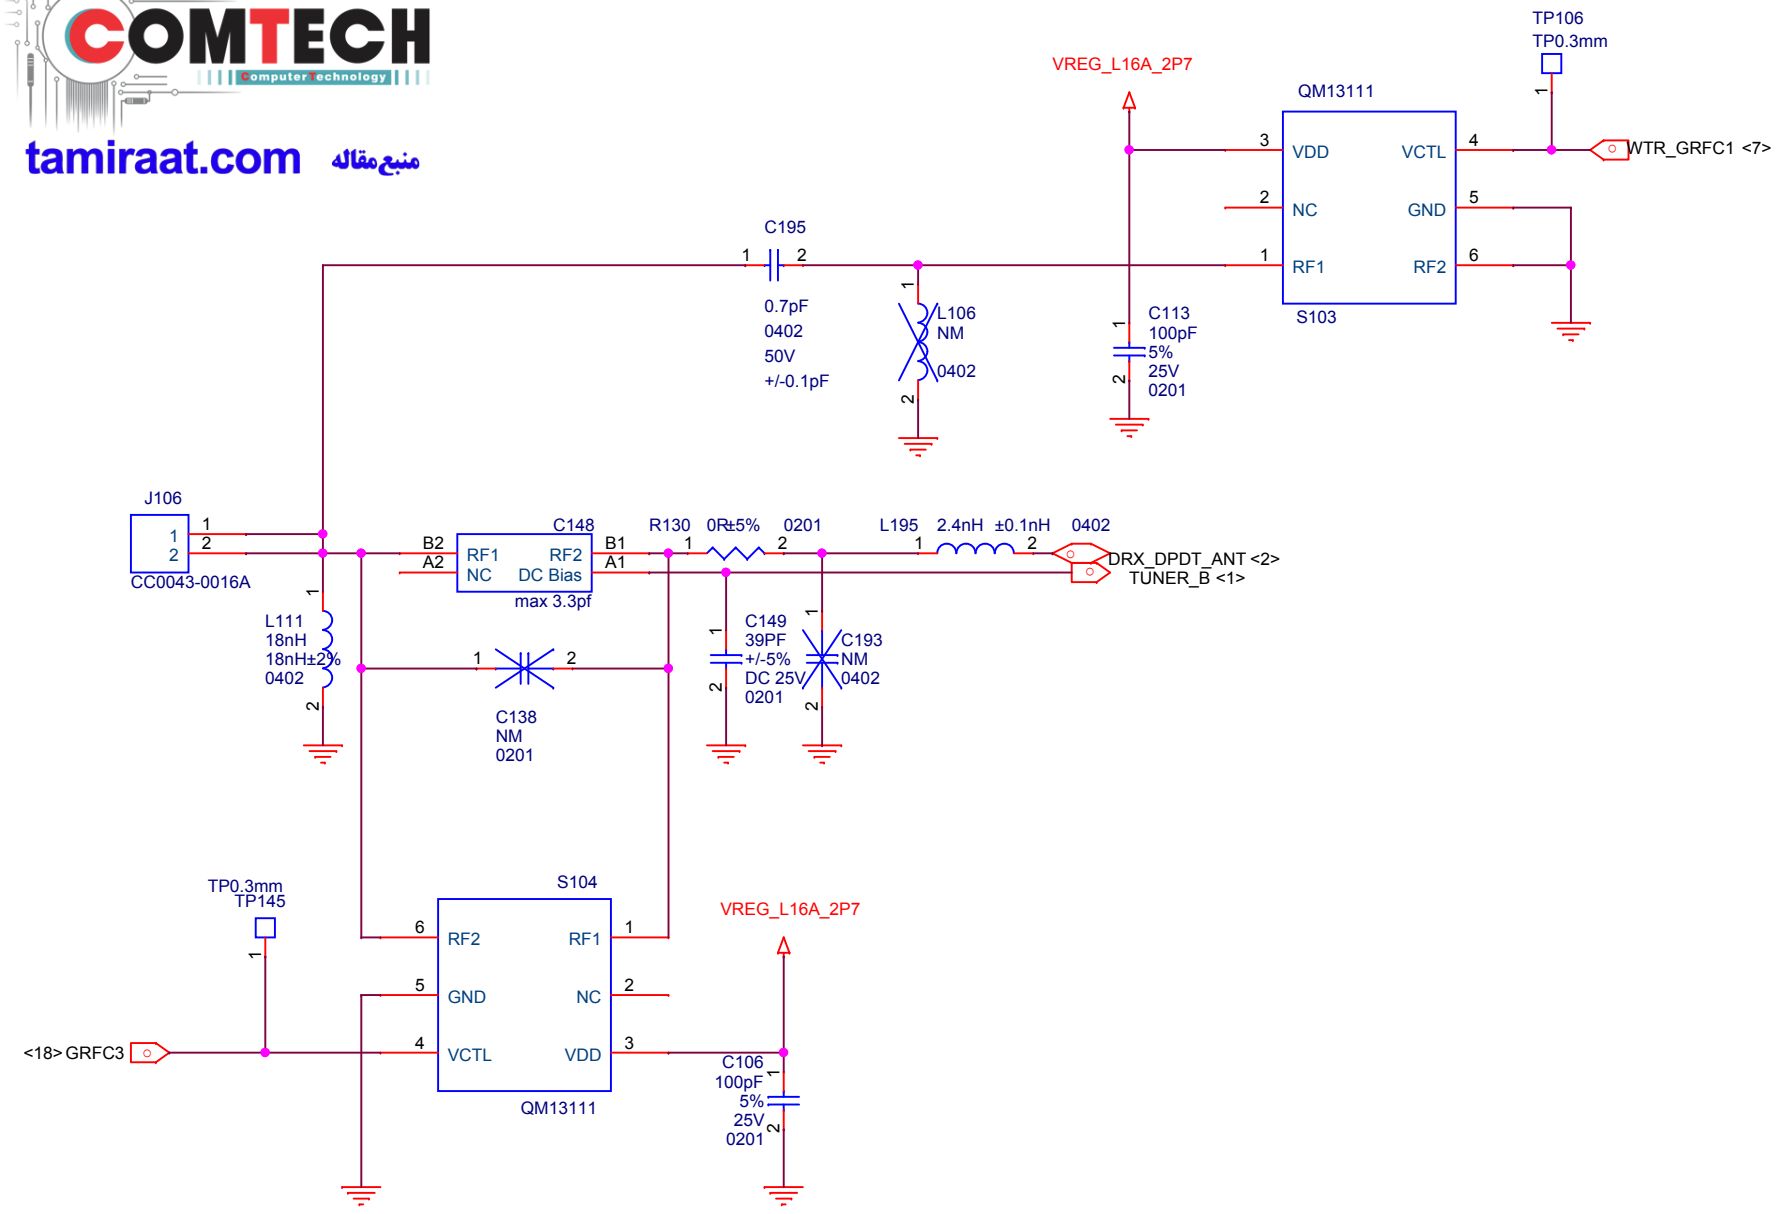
COMTECH
Computer Technology
tamiraat.com منبع مقاله

TP106
TP0.3mm
VREG_L16A_2P7
QM13111
1
3 VDD VCTL 4
WTR_GRFC1 <7>
2 NC GND 5
1 RF1 RF2 6
S103
C195
1 2
0.7pF
0402
50V
+/-0.1pF
1
L106
NM
0402
2
1
C113
100pF
5%
25V
0201
2

J106
1 1
2 2
CC0043-0016A
B2 RF1 RF2 B1
A2 NC DC Bias A1
C148
max 3.3pf
R130 0R±5% 0201
1 2
L195 2.4nH ±0.1nH 0402
1 2
DRX_DPDT_ANT <2>
TUNER_B <1>
1
L111
18nH
18nH±2%
0402
2
1 2
C138
NM
0201
1
C149
39PF
+/-5%
DC 25V
0201
2
1
C193
NM
0402
2

TP0.3mm
TP145
1
S104
6 RF2 RF1 1
5 GND NC 2
4 VCTL VDD 3
QM13111
<18> GRFC3
VREG_L16A_2P7
C106
100pF
5%
25V
0201
1
2